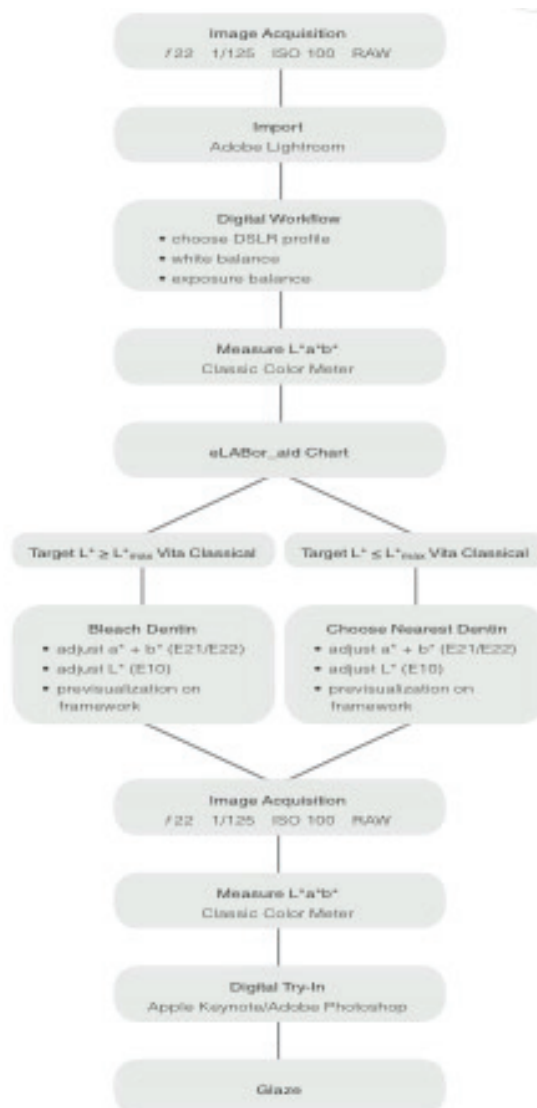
Image Acquisition
f22 1/125 ISO 100 RAW

Import
Adobe Lightroom

Digital Workflow
• choose DSLR profile
• white balance
• exposure balance

Measure L*a*b*
Classic Color Meter

eLABor_aid Chart

Target L* ≥ L*$_{max}$ Vita Classical

Target L* ≤ L*$_{max}$ Vita Classical

Bleach Dentin
• adjust a* + b* (E21/E22)
• adjust L* (E10)
• previsualization on framework

Choose Nearest Dentin
• adjust a* + b* (E21/E22)
• adjust L* (E10)
• previsualization on framework

Image Acquisition
f22 1/125 ISO 100 RAW

Measure L*a*b*
Classic Color Meter

Digital Try-In
Apple Keynote/Adobe Photoshop

Glaze